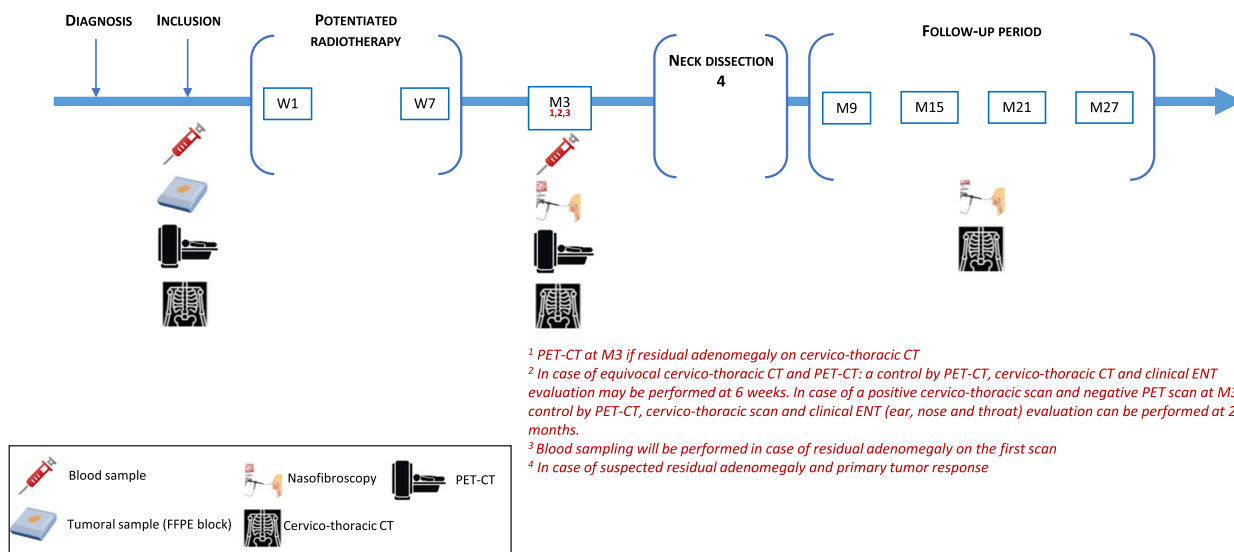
DIAGNOSIS

INCLUSION

POTENTIATED RADIOTHERAPY

W1

W7

M3
1,2,3

NECK DISSECTION
4

FOLLOW-UP PERIOD

M9

M15

M21

M27

$^1$ PET-CT at M3 if residual adenomegaly on cervico-thoracic CT
$^2$ In case of equivocal cervico-thoracic CT and PET-CT: a control by PET-CT, cervico-thoracic CT and clinical ENT evaluation may be performed at 6 weeks. In case of a positive cervico-thoracic scan and negative PET scan at M3 control by PET-CT, cervico-thoracic scan and clinical ENT (ear, nose and throat) evaluation can be performed at 2 months.
$^3$ Blood sampling will be performed in case of residual adenomegaly on the first scan
$^4$ In case of suspected residual adenomegaly and primary tumor response

Blood sample

Nasofibroscopy

PET-CT

Tumoral sample (FFPE block)

Cervico-thoracic CT